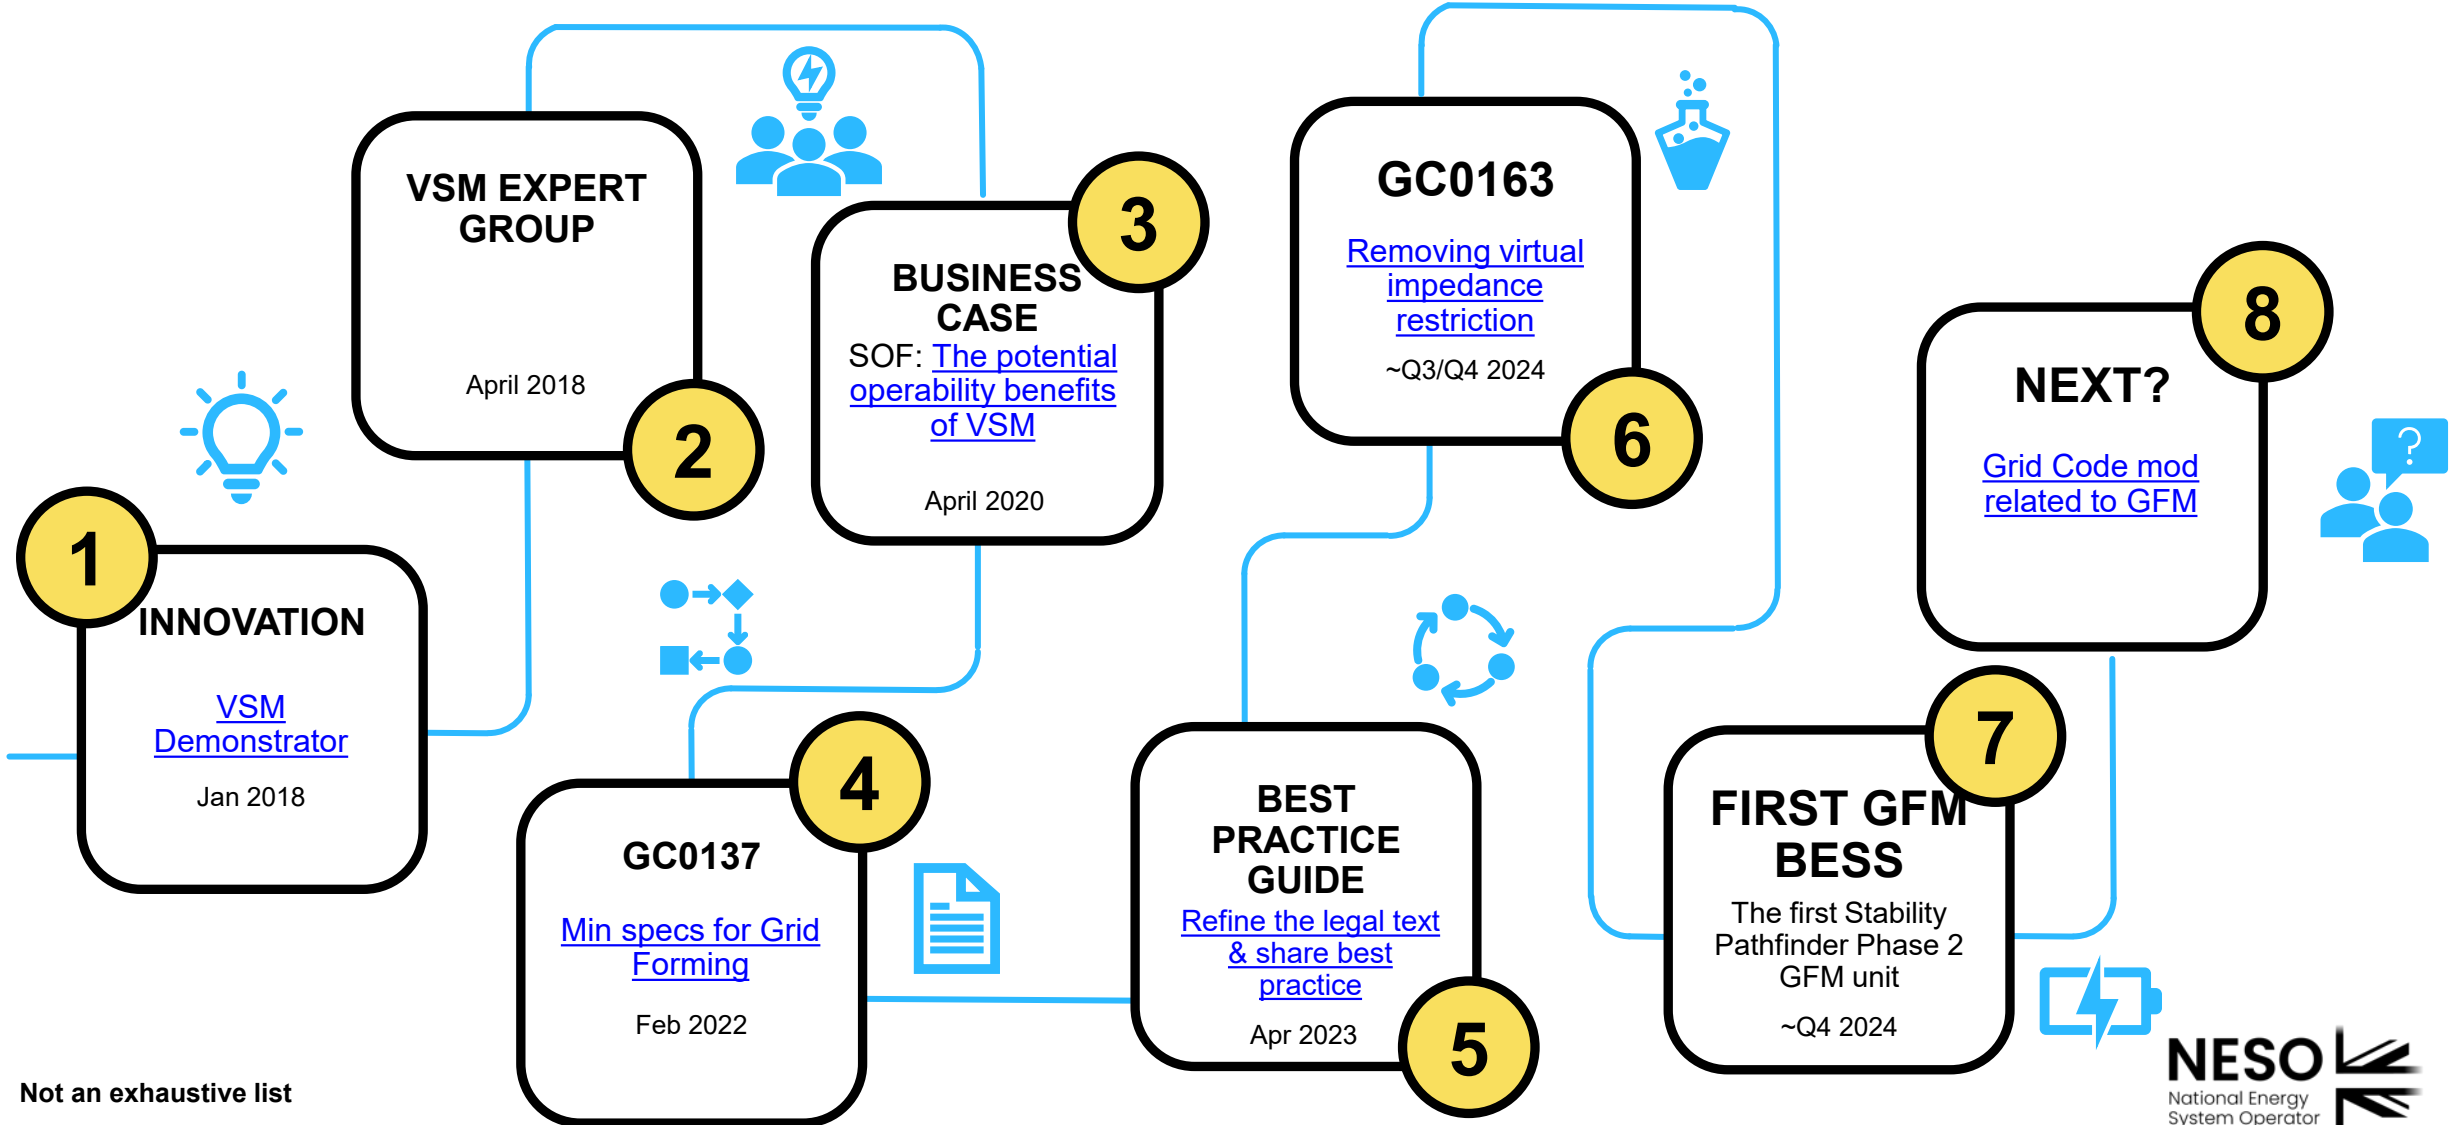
1
INNOVATION
VSM Demonstrator
Jan 2018

VSM EXPERT GROUP
April 2018
2

3
BUSINESS CASE
SOF: The potential operability benefits of VSM
April 2020

4
GC0137
Min specs for Grid Forming
Feb 2022

BEST PRACTICE GUIDE
Refine the legal text & share best practice
Apr 2023
5

GC0163
Removing virtual impedance restriction
~Q3/Q4 2024
6

7
FIRST GFM BESS
The first Stability Pathfinder Phase 2 GFM unit
~Q4 2024

8
NEXT?
Grid Code mod related to GFM

?

Not an exhaustive list

NESO
National Energy System Operator